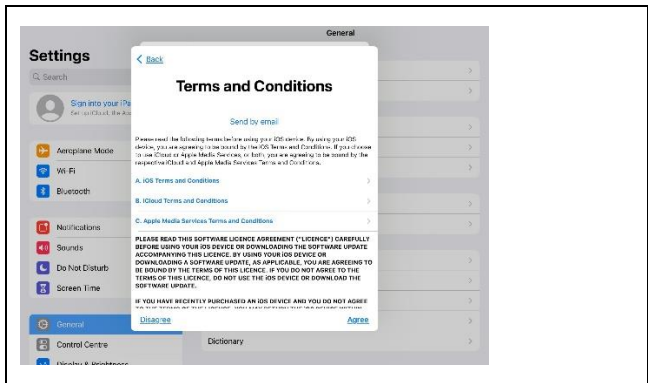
General

Settings

Search

Sign into your iPa
Set up iCloud, the Ap

Aeroplane Mode

Wi-Fi

Bluetooth

Notifications

Sounds

Do Not Disturb

Screen Time

General

Control Centre

Display & Brightness

Dictionary

< Back

Terms and Conditions

Send by email

Please read the following terms before using your iOS device. By using your iOS device, you are agreeing to be bound by the iOS Terms and Conditions. If you choose to use iCloud or Apple Media Services, or both, you are agreeing to be bound by the respective iCloud and Apple Media Services Terms and Conditions.

A. iOS Terms and Conditions

B. iCloud Terms and Conditions

C. Apple Media Services Terms and Conditions

PLEASE READ THIS SOFTWARE LICENCE AGREEMENT ("LICENCE") CAREFULLY BEFORE USING YOUR iOS DEVICE OR DOWNLOADING THE SOFTWARE UPDATE ACCOMPANYING THIS LICENCE. BY USING YOUR iOS DEVICE OR DOWNLOADING A SOFTWARE UPDATE, AS APPLICABLE, YOU ARE AGREEING TO BE BOUND BY THE TERMS OF THIS LICENCE. IF YOU DO NOT AGREE TO THE TERMS OF THIS LICENCE, DO NOT USE THE iOS DEVICE OR DOWNLOAD THE SOFTWARE UPDATE.

IF YOU HAVE RECENTLY PURCHASED AN iOS DEVICE AND YOU DO NOT AGREE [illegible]

Disagree

Agree